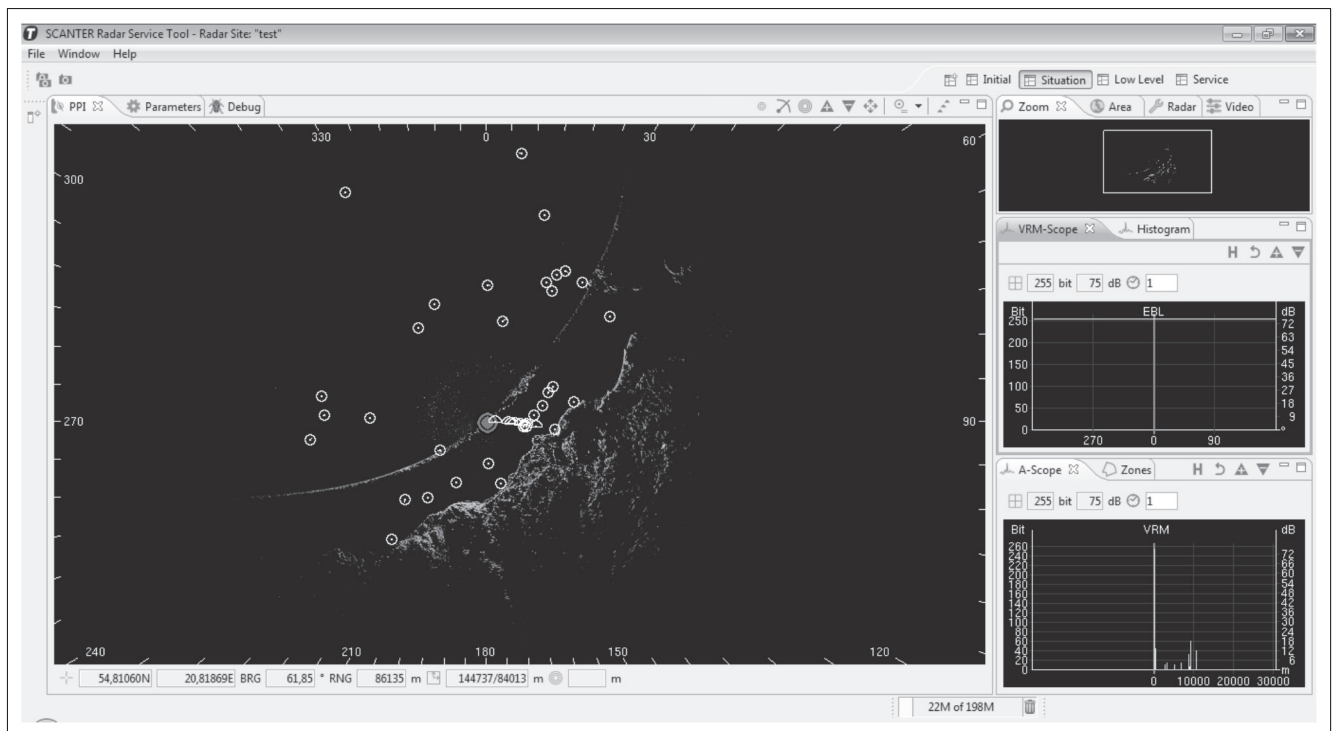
SCANTER Radar Service Tool - Radar Site: "test"
File Window Help

Initial Situation Low Level Service

PPI Parameters Debug

330 0 30 60
300
270 90
240 210 180 150 120

54,81060N 20,81869E BRG 61,85 ° RNG 86135 m 144737/84013 m m

Zoom Area Radar Video

VRM-Scope Histogram
H
255 bit 75 dB 1
Bit EBL dB
250 72
200 63
150 54
100 45
50 36
0 27
18
9
270 0 90

A-Scope Zones H
255 bit 75 dB 1
Bit VRM dB
260
240
220
200
180
160
140
120
100
80
60
40
20
0
72
66
60
54
48
42
36
30
24
18
12
6
m
0 10000 20000 30000

22M of 198M